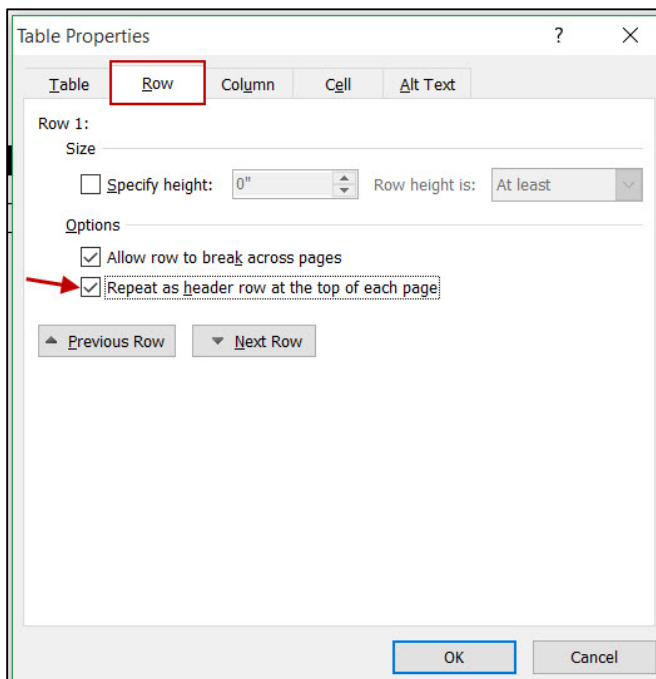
Table Properties

?

Table

Row

Column

Cell

Alt Text

Row 1:

Size

Specify height: 0" Row height is: At least

Options

Allow row to break across pages

Repeat as header row at the top of each page

Previous Row

Next Row

OK

Cancel